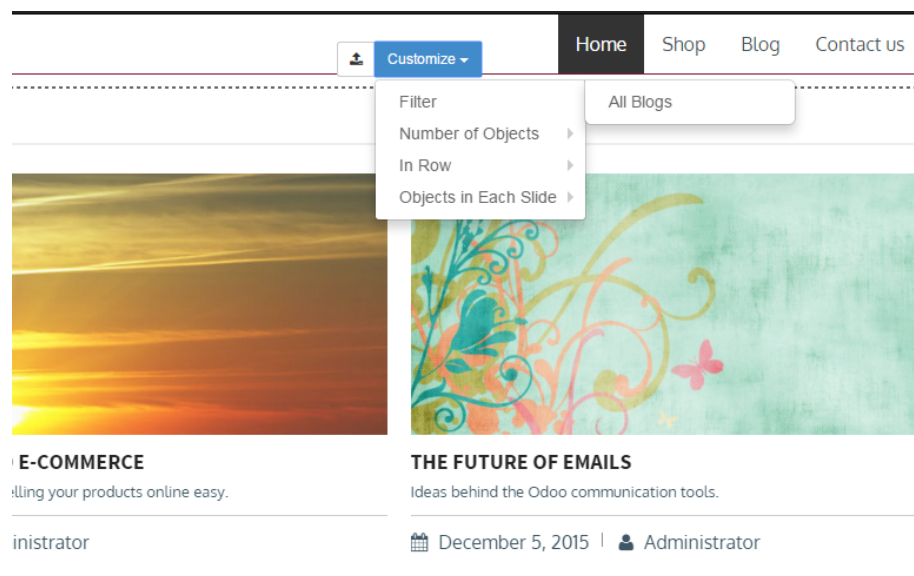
Customize
Home Shop Blog Contact us

Filter
Number of Objects
In Row
Objects in Each Slide

All Blogs

E-COMMERCE
elling your products online easy.
inistrator

THE FUTURE OF EMAILS
Ideas behind the Odoo communication tools.
December 5, 2015 | Administrator